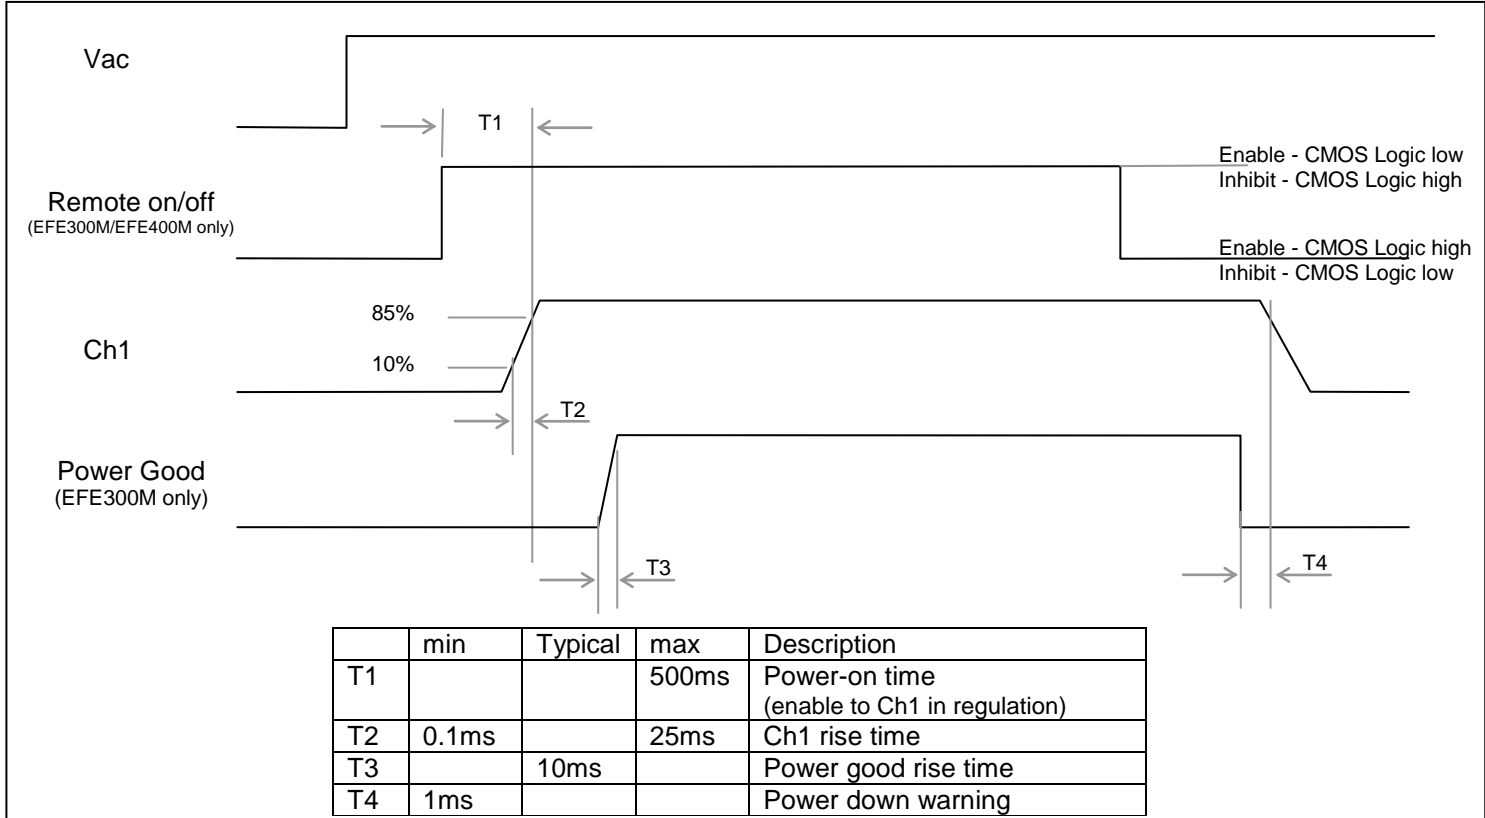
Vac

T1

Enable - CMOS Logic low
Inhibit - CMOS Logic high

Remote on/off
(EFE300M/EFE400M only)

Enable - CMOS Logic high
Inhibit - CMOS Logic low

85%

Ch1

10%

T2

Power Good
(EFE300M only)

T3

T4

| | min | Typical | max | Description |
|---|---|---|---|---|
| T1 | | | 500ms | Power-on time (enable to Ch1 in regulation) |
| T2 | 0.1ms | | 25ms | Ch1 rise time |
| T3 | | 10ms | | Power good rise time |
| T4 | 1ms | | | Power down warning |